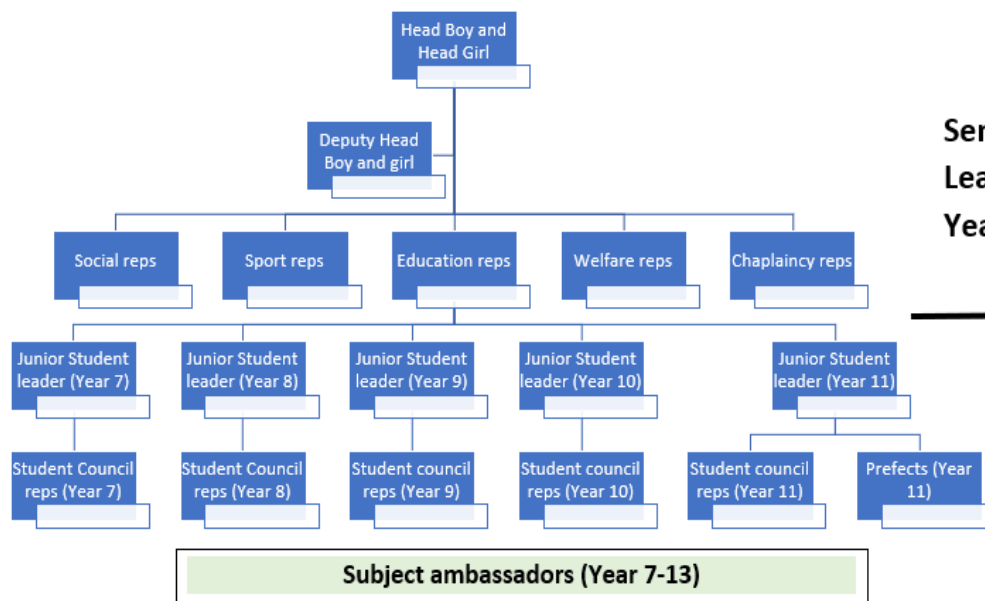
Head Boy and Head Girl

Deputy Head Boy and girl

Ser
Lea
Yea

Social reps

Sport reps

Education reps

Welfare reps

Chaplaincy reps

Junior Student leader (Year 7)

Junior Student leader (Year 8)

Junior Student leader (Year 9)

Junior Student leader (Year 10)

Junior Student leader (Year 11)

Student Council reps (Year 7)

Student Council reps (Year 8)

Student council reps (Year 9)

Student council reps (Year 10)

Student council reps (Year 11)

Prefects (Year 11)

Subject ambassadors (Year 7-13)